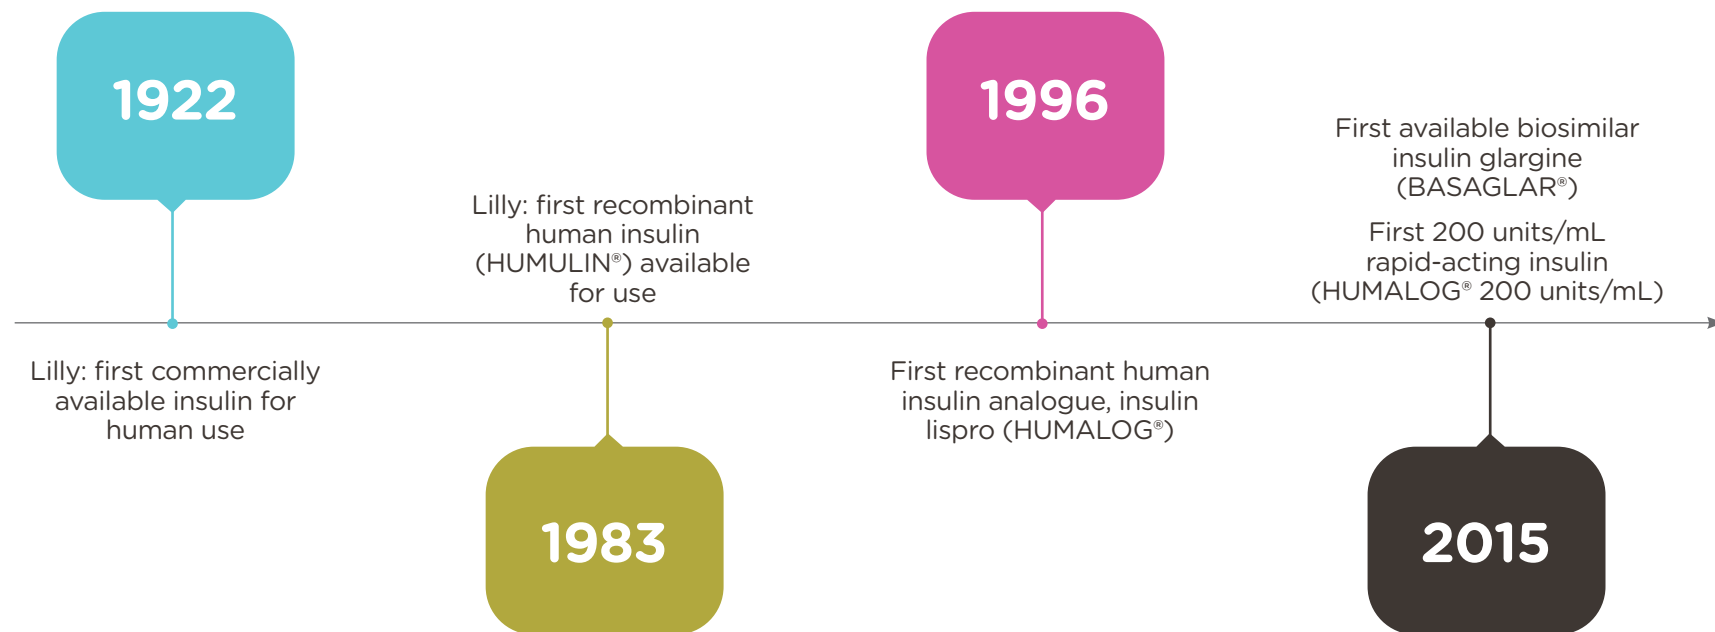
1922

Lilly: first commercially available insulin for human use

Lilly: first recombinant human insulin (HUMULIN®) available for use

1983

1996

First recombinant human insulin analogue, insulin lispro (HUMALOG®)

First available biosimilar insulin glargine (BASAGLAR®)

First 200 units/mL rapid-acting insulin (HUMALOG® 200 units/mL)

2015